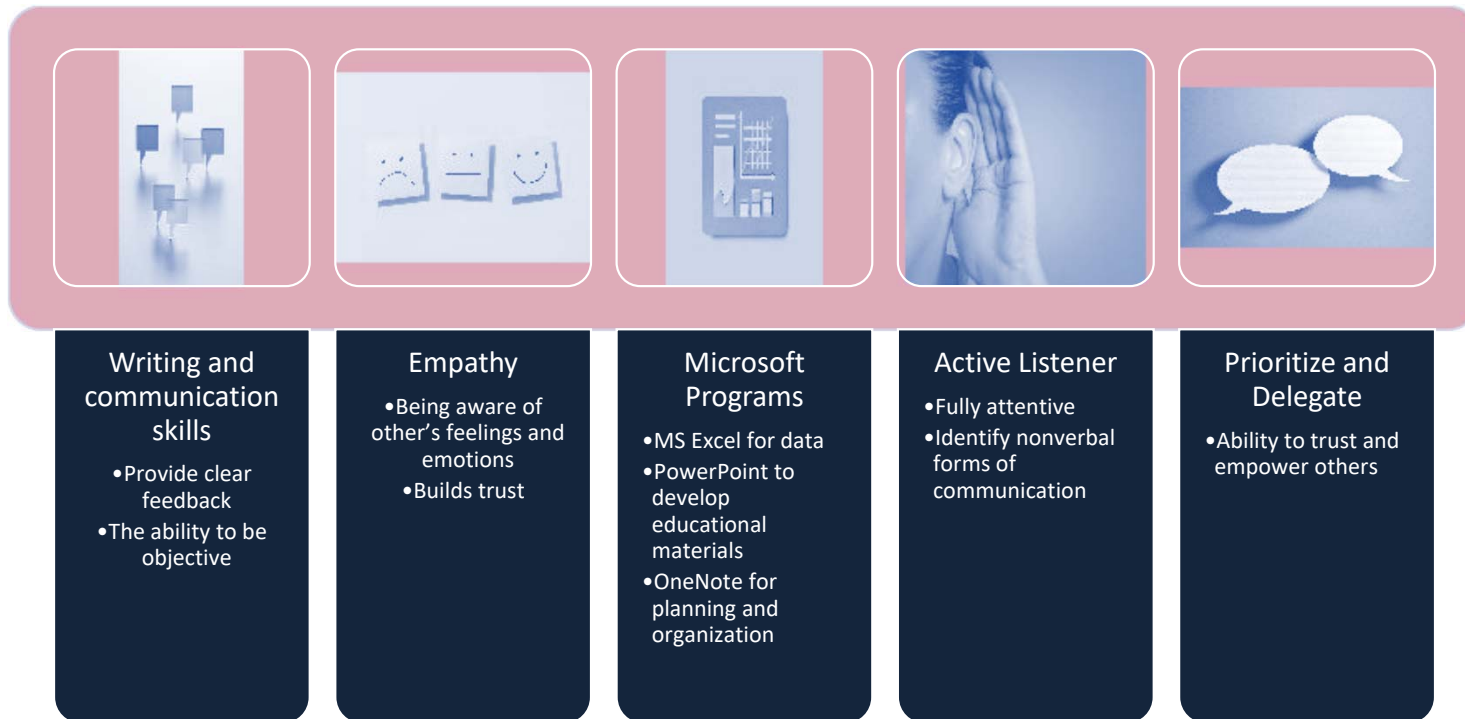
Writing and communication skills

•Provide clear feedback
•The ability to be objective

Empathy

•Being aware of other’s feelings and emotions
•Builds trust

Microsoft Programs

•MS Excel for data
•PowerPoint to develop educational materials
•OneNote for planning and organization

Active Listener

•Fully attentive
•Identify nonverbal forms of communication

Prioritize and Delegate

•Ability to trust and empower others